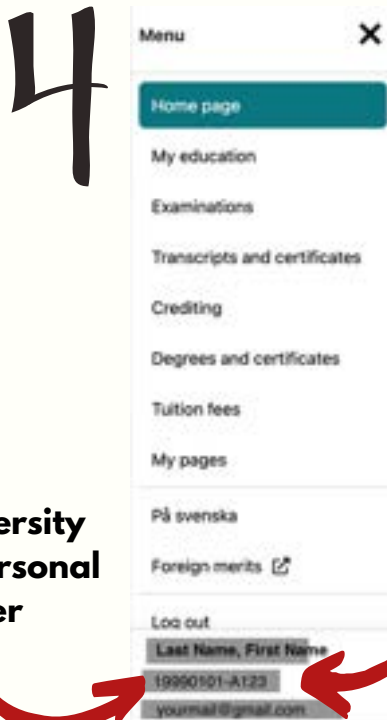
4

Menu
×

Home page

My education

Examinations

Transcripts and certificates

Crediting

Degrees and certificates

Tuition fees

My pages

På svenska

Foreign merits

Log out

Last Name, First Name

19990101-A123

yourmail@gmail.com

ersity
rsonal
er